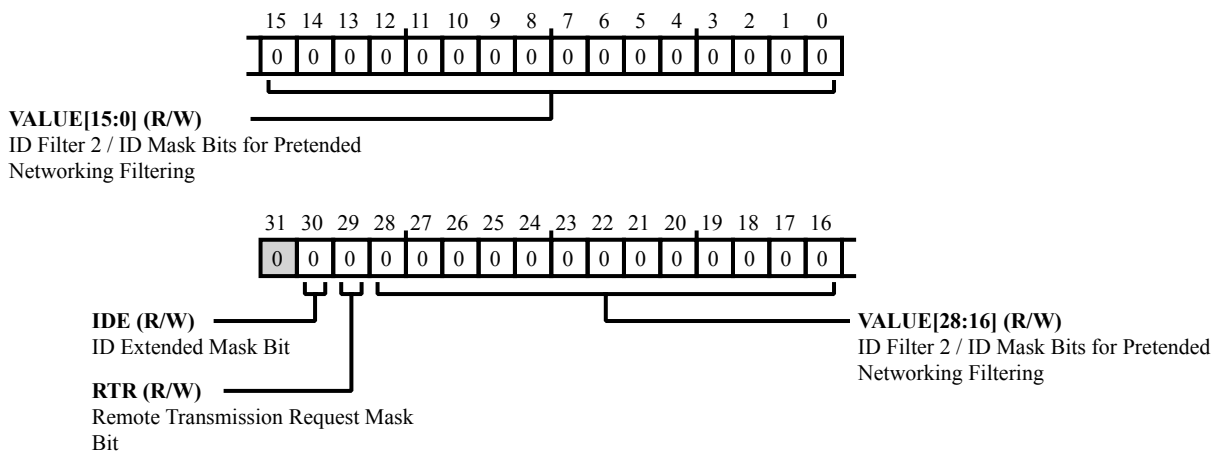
15 14 13 12 11 10 9 8 7 6 5 4 3 2 1 0

| 0 | 0 | 0 | 0 | 0 | 0 | 0 | 0 | 0 | 0 | 0 | 0 | 0 | 0 | 0 | 0 |
|---|---|---|---|---|---|---|---|---|---|---|---|---|---|---|---|

**VALUE[15:0] (R/W)**
ID Filter 2 / ID Mask Bits for Pretended Networking Filtering

31 30 29 28 27 26 25 24 23 22 21 20 19 18 17 16

| 0 | 0 | 0 | 0 | 0 | 0 | 0 | 0 | 0 | 0 | 0 | 0 | 0 | 0 | 0 | 0 |
|---|---|---|---|---|---|---|---|---|---|---|---|---|---|---|---|

**IDE (R/W)**
ID Extended Mask Bit

**RTR (R/W)**
Remote Transmission Request Mask Bit

**VALUE[28:16] (R/W)**
ID Filter 2 / ID Mask Bits for Pretended Networking Filtering